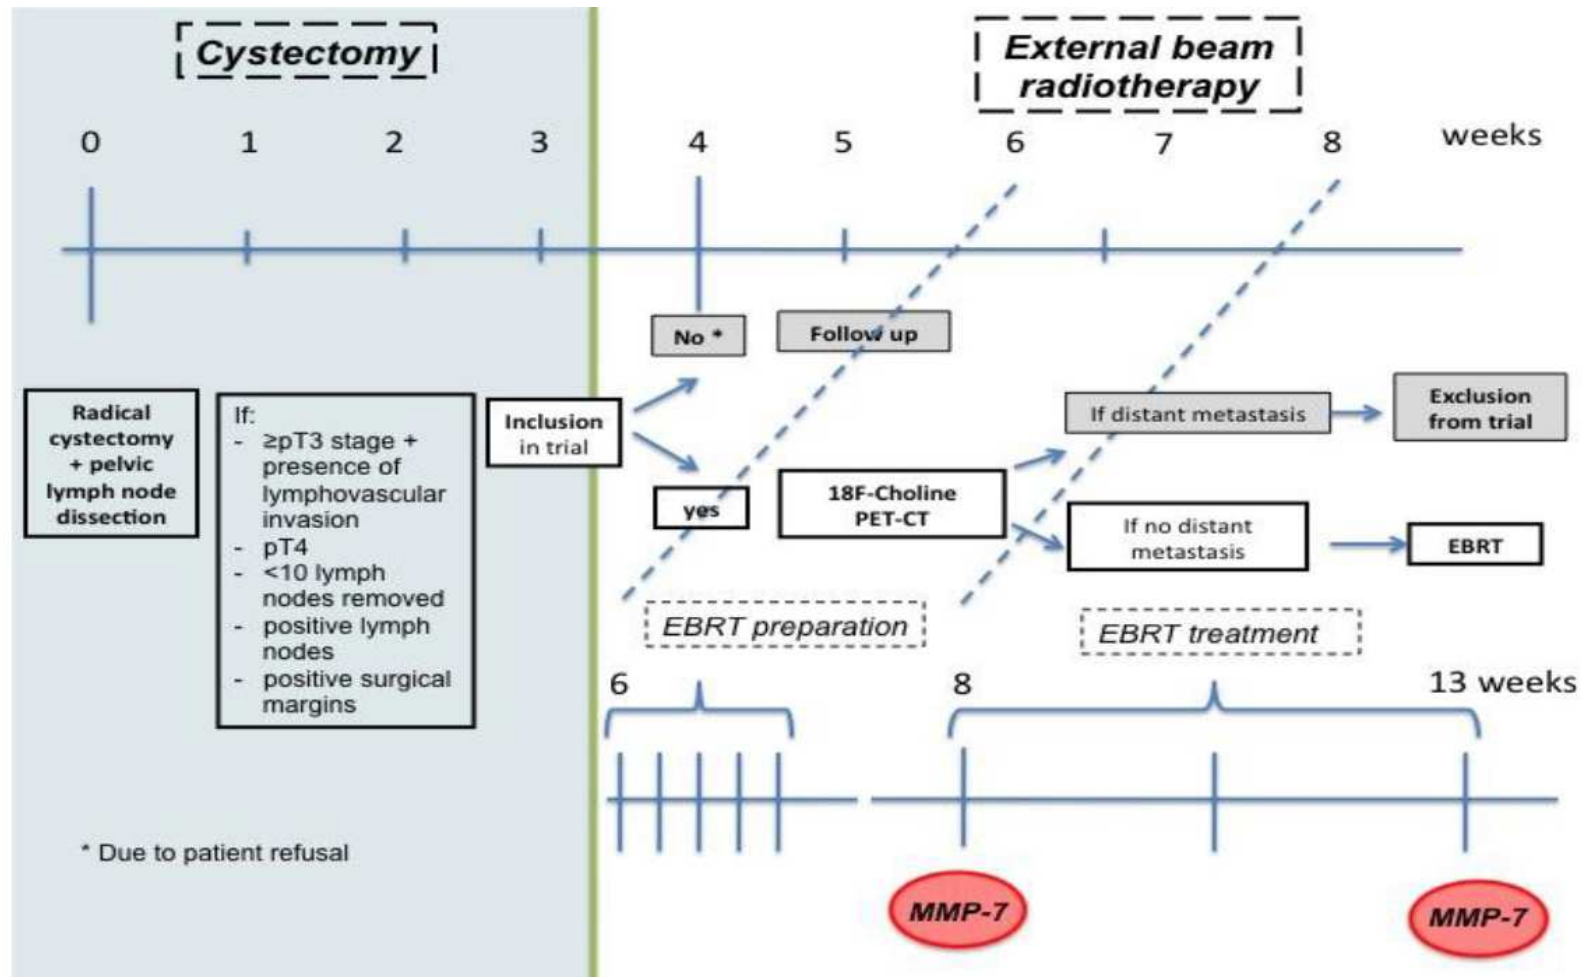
Cystectomy

External beam radiotherapy

0 1 2 3 4 5 6 7 8 weeks

No *

Follow up

Radical cystectomy + pelvic lymph node dissection

If:
- ≥pT3 stage + presence of lymphovascular invasion
- pT4
- <10 lymph nodes removed
- positive lymph nodes
- positive surgical margins

Inclusion in trial

yes

18F-Choline PET-CT

If distant metastasis

Exclusion from trial

If no distant metastasis

EBRT

EBRT preparation

EBRT treatment

6

8

13 weeks

* Due to patient refusal

MMP-7

MMP-7